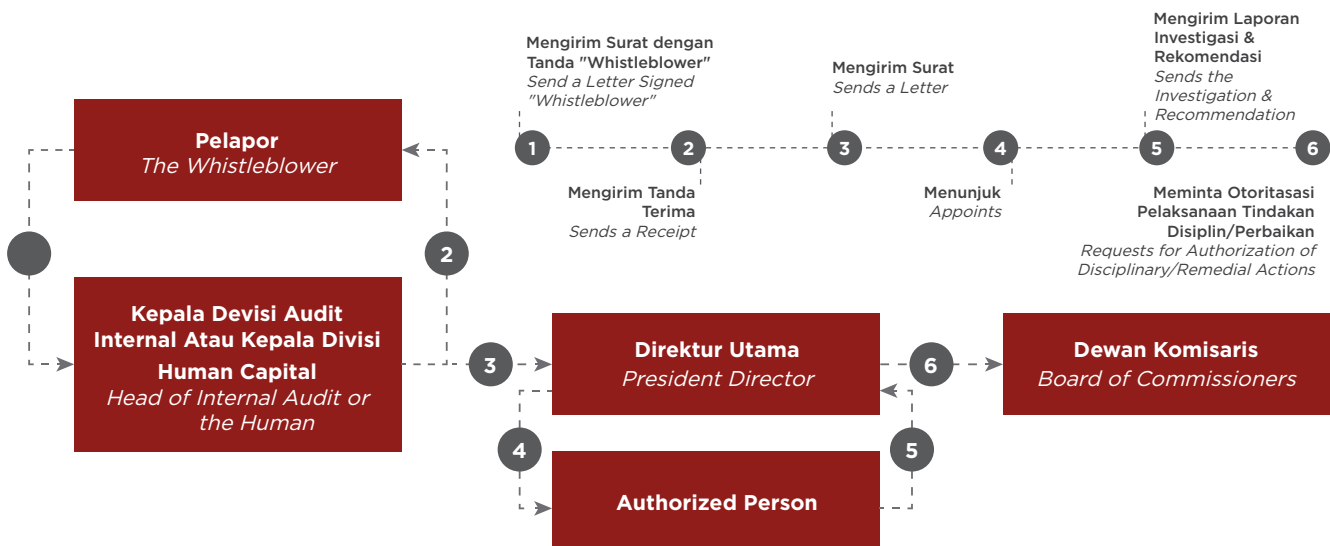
Mengirim Surat dengan Tanda "Whistleblower"
Send a Letter Signed "Whistleblower"

Mengirim Surat
Sends a Letter

Mengirim Laporan Investigasi & Rekomendasi
Sends the Investigation & Recommendation

1 2 3 4 5 6

Mengirim Tanda Terima
Sends a Receipt

Menunjuk
Appoints

Meminta Otoritasasi Pelaksanaan Tindakan Disiplin/Perbaikan
Requests for Authorization of Disciplinary/Remedial Actions

Pelapor
The Whistleblower

2

Kepala Devisi Audit Internal Atau Kepala Divisi Human Capital
Head of Internal Audit or the Human

3

Direktur Utama
President Director

6

Dewan Komisaris
Board of Commissioners

4

5

Authorized Person